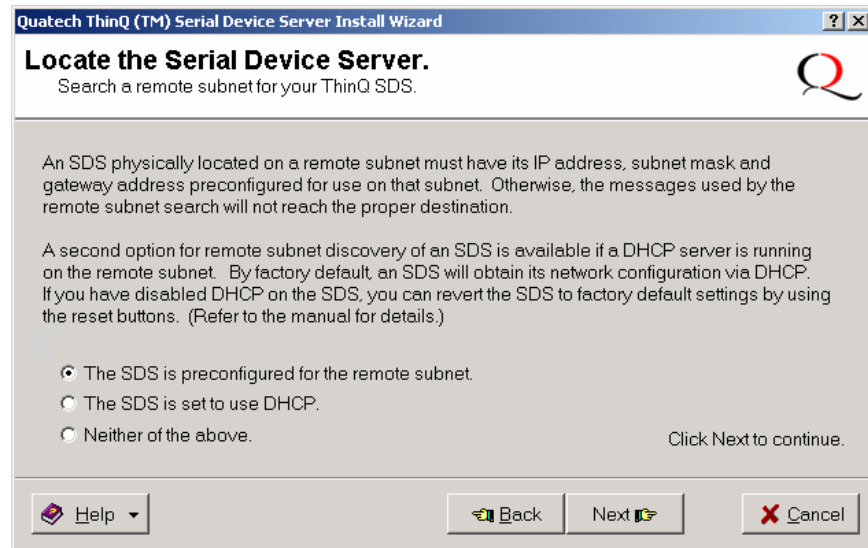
Quatech ThinQ (TM) Serial Device Server Install Wizard

? X

Locate the Serial Device Server.

Search a remote subnet for your ThinQ SDS.

Q

An SDS physically located on a remote subnet must have its IP address, subnet mask and gateway address preconfigured for use on that subnet. Otherwise, the messages used by the remote subnet search will not reach the proper destination.

A second option for remote subnet discovery of an SDS is available if a DHCP server is running on the remote subnet. By factory default, an SDS will obtain its network configuration via DHCP. If you have disabled DHCP on the SDS, you can revert the SDS to factory default settings by using the reset buttons. (Refer to the manual for details.)

The SDS is preconfigured for the remote subnet.

The SDS is set to use DHCP.

Neither of the above.

Click Next to continue.

Help

Back

Next

Cancel